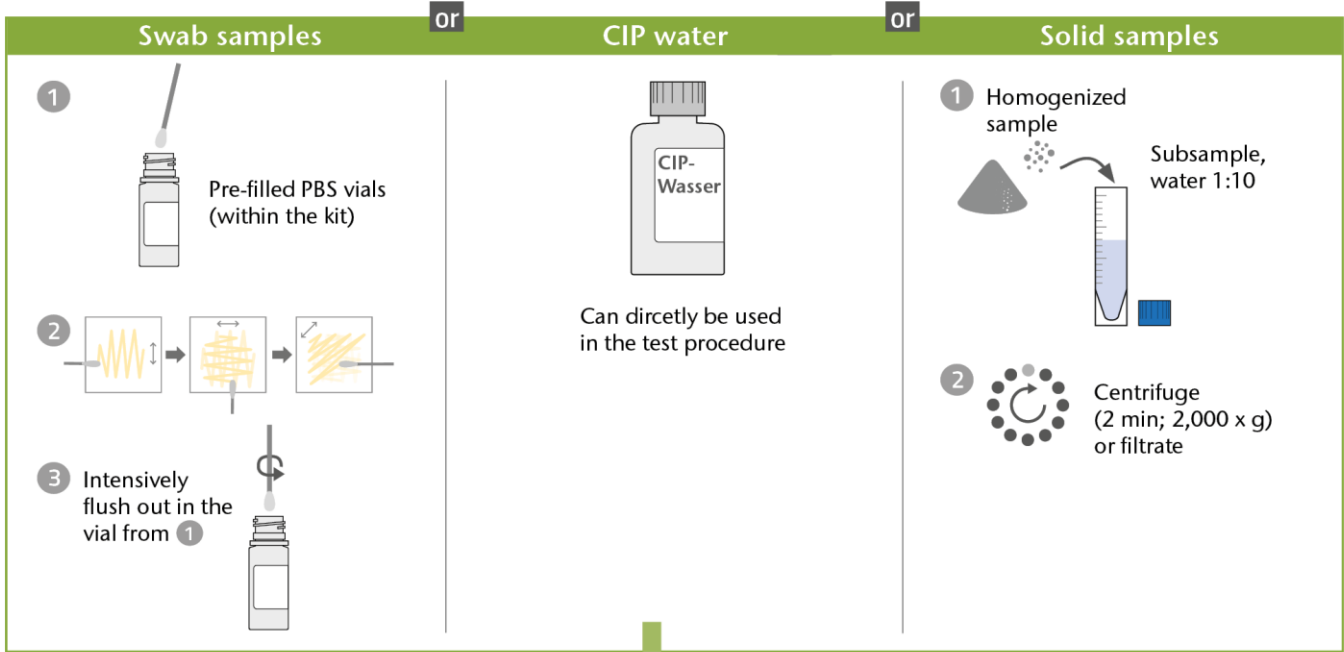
Swab samples

or

CIP water

or

Solid samples

1 Pre-filled PBS vials (within the kit)

2

3 Intensively flush out in the vial from 1

CIP-Wasser

Can dircetly be used in the test procedure

1 Homogenized sample

Subsample, water 1:10

2 Centrifuge (2 min; 2,000 x g) or filtrate